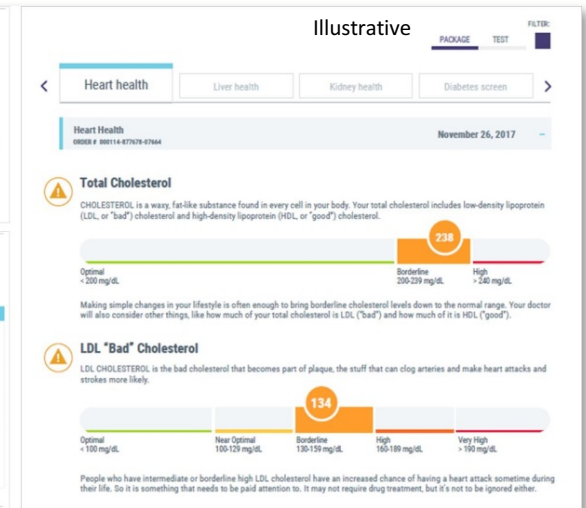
Illustrative

FILTER:

PACKAGE TEST

Heart health

Liver health

Kidney health

Diabetes screen

Heart Health
ORDER # 000114-877678-07664

November 26, 2017

Total Cholesterol

CHOLESTEROL is a waxy, fat-like substance found in every cell in your body. Your total cholesterol includes low-density lipoprotein (LDL, or "bad") cholesterol and high-density lipoprotein (HDL, or "good") cholesterol.

238

Optimal
< 200 mg/dL

Borderline
200-239 mg/dL

High
> 240 mg/dL

Making simple changes in your lifestyle is often enough to bring borderline cholesterol levels down to the normal range. Your doctor will also consider other things, like how much of your total cholesterol is LDL ("bad") and how much of it is HDL ("good").

LDL "Bad" Cholesterol

LDL CHOLESTEROL is the bad cholesterol that becomes part of plaque, the stuff that can clog arteries and make heart attacks and strokes more likely.

134

Optimal
< 100 mg/dL

Near Optimal
100-129 mg/dL

Borderline
130-159 mg/dL

High
160-189 mg/dL

Very High
> 190 mg/dL

People who have intermediate or borderline high LDL cholesterol have an increased chance of having a heart attack sometime during their life. So it is something that needs to be paid attention to. It may not require drug treatment, but it's not to be ignored either.